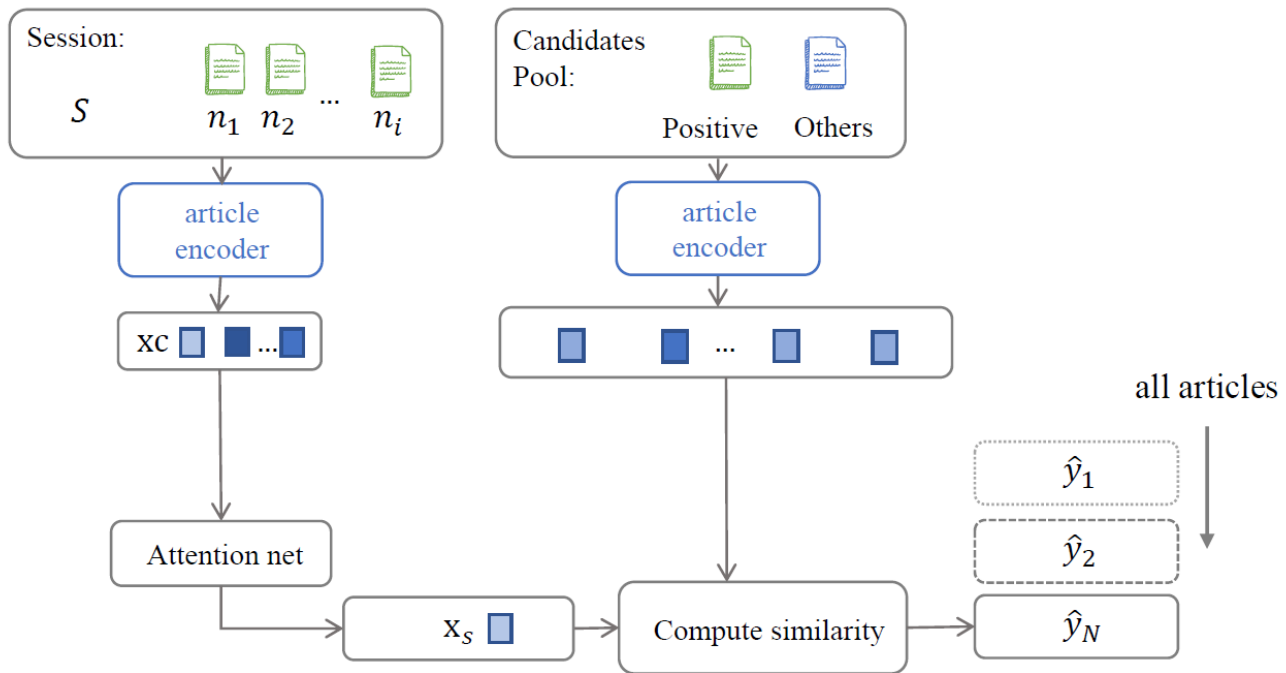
Session:

$S$

$n_1$ $n_2$ ... $n_i$

Candidates Pool:

Positive Others

article encoder

article encoder

xc ...

...

all articles

$\hat{y}_1$

$\hat{y}_2$

Attention net

$x_s$

Compute similarity

$\hat{y}_N$